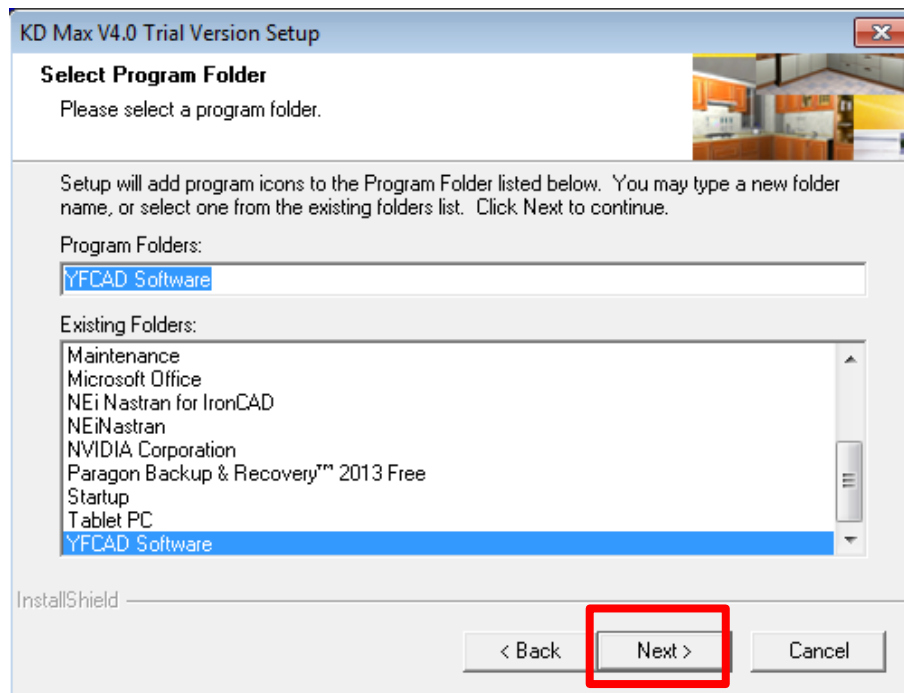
KD Max V4.0 Trial Version Setup

Select Program Folder

Please select a program folder.

Setup will add program icons to the Program Folder listed below. You may type a new folder name, or select one from the existing folders list. Click Next to continue.

Program Folders:

YFCAD Software

Existing Folders:

Maintenance
Microsoft Office
NEi Nastran for IronCAD
NEiNastran
NVIDIA Corporation
Paragon Backup & Recovery™ 2013 Free
Startup
Tablet PC
YFCAD Software

InstallShield

< Back

Next >

Cancel